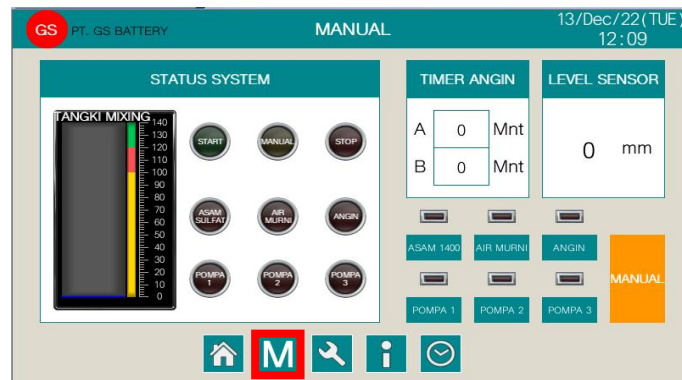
GS PT. GS BATTERY

MANUAL

13/Dec/22(TUE)
12:09

STATUS SYSTEM

TANGKI MIXING
140
130
120
110
100
90
80
70
60
50
40
30
20
10
0

START
MANUAL
STOP
ASAM SULFAT
AIR MURNI
ANGIN
POMPA 1
POMPA 2
POMPA 3

TIMER ANGIN

| A | 0 | Mnt |
|---|---|---|
| B | 0 | Mnt |

LEVEL SENSOR

0 mm

ASAM 1400
AIR MURNI
ANGIN
MANUAL
POMPA 1
POMPA 2
POMPA 3

M